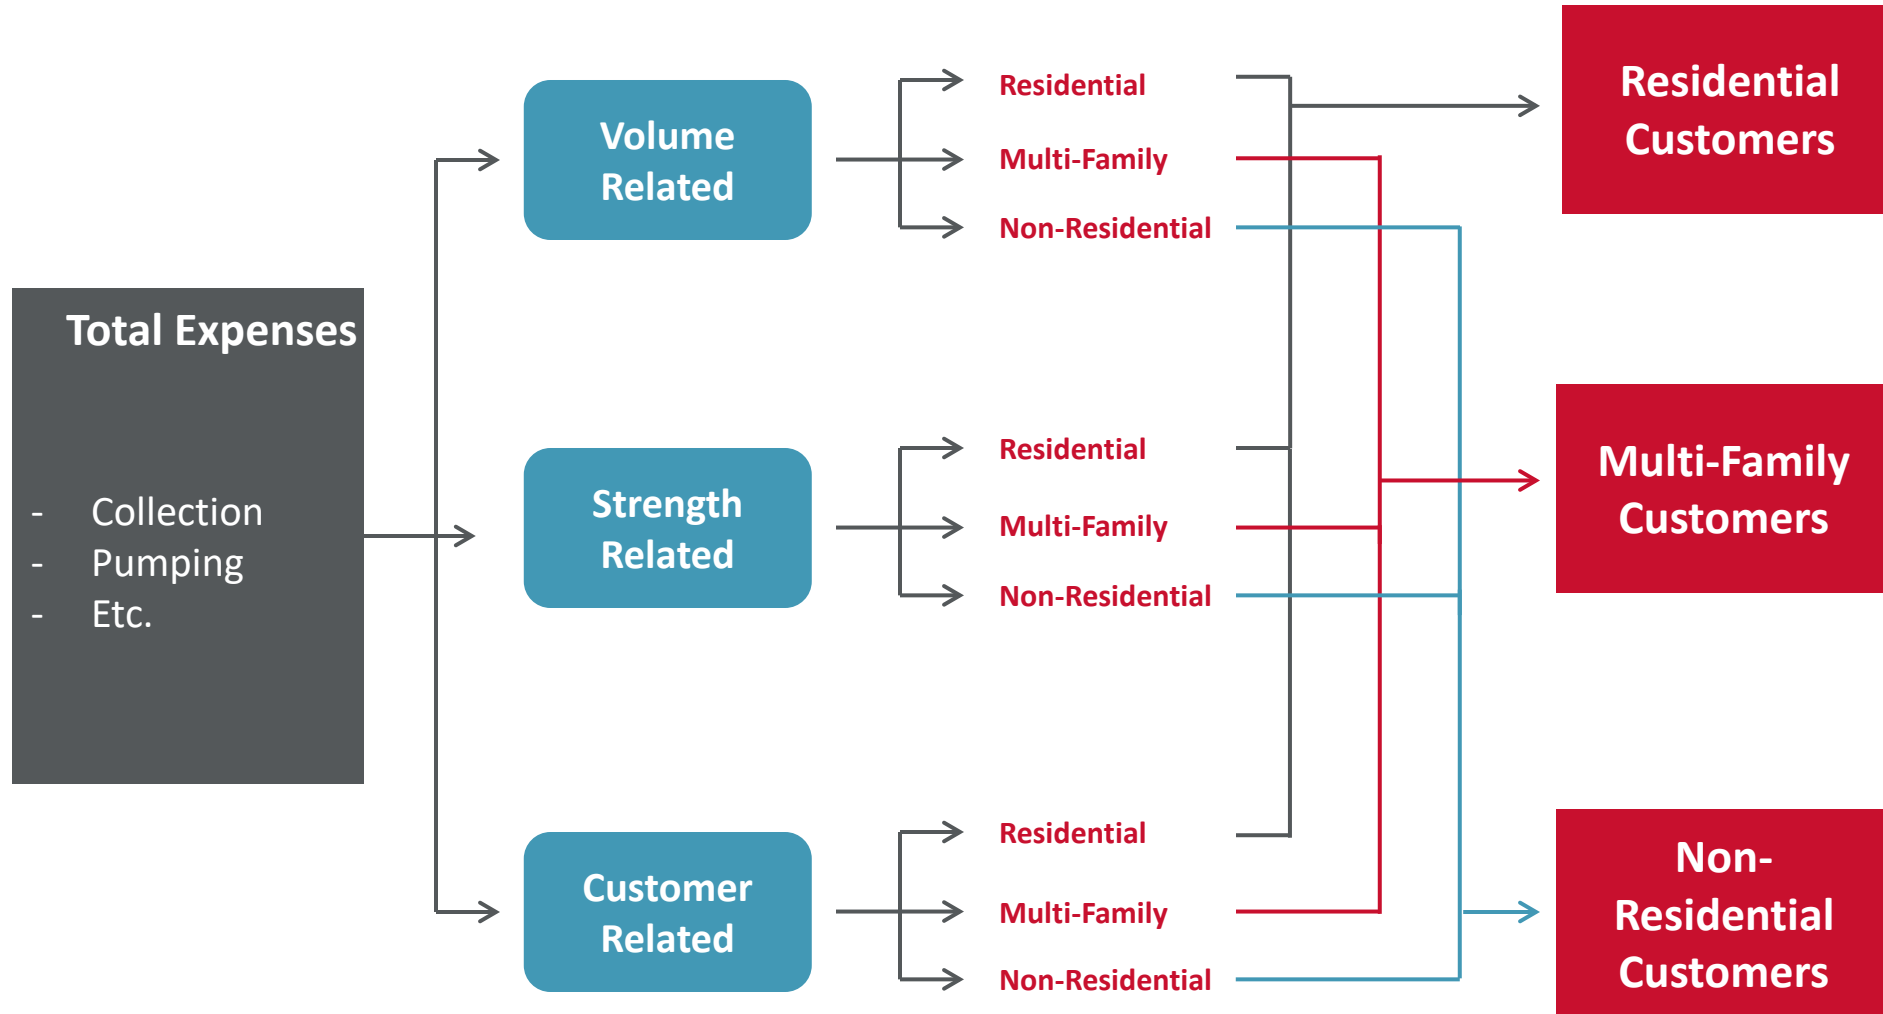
Total Expenses

- Collection
- Pumping
- Etc.

Volume Related

Residential

Multi-Family

Non-Residential

Strength Related

Residential

Multi-Family

Non-Residential

Customer Related

Residential

Multi-Family

Non-Residential

Residential Customers

Multi-Family Customers

Non-Residential Customers